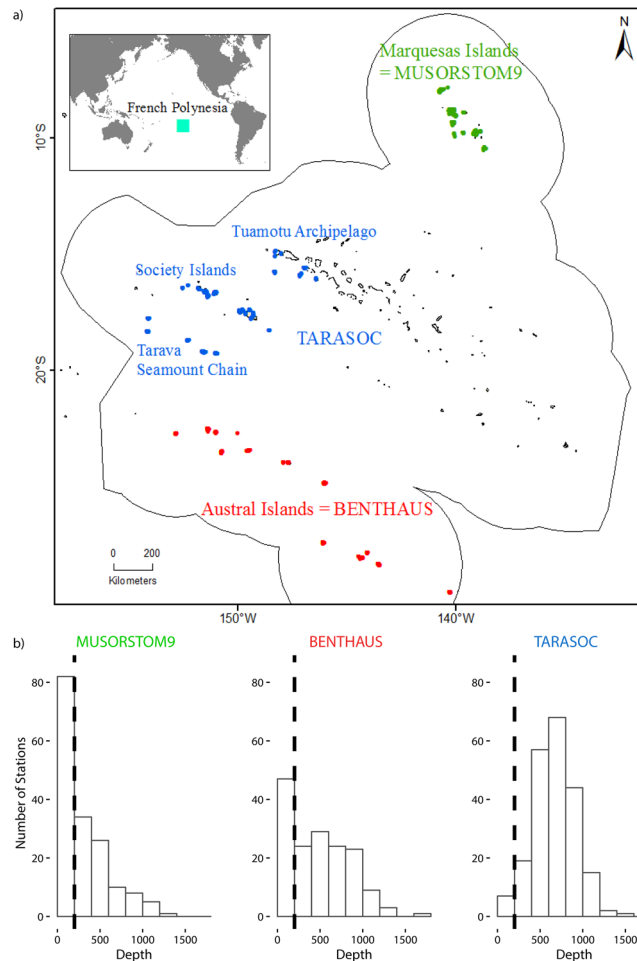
a)

N

French Polynesia

Marquesas Islands = MUSORSTOM9

10°S

Tuamotu Archipelago

Society Islands

TARASOC

Tarava Seamount Chain

20°S

Austral Islands = BENTHAUS

0 200
Kilometers

150°W

140°W

b)

MUSORSTOM9

BENTHAUS

TARASOC

Number of Stations

80
60
40
20
0

0 500 1000 1500
Depth

80
60
40
20
0

0 500 1000 1500
Depth

80
60
40
20
0

0 500 1000 1500
Depth